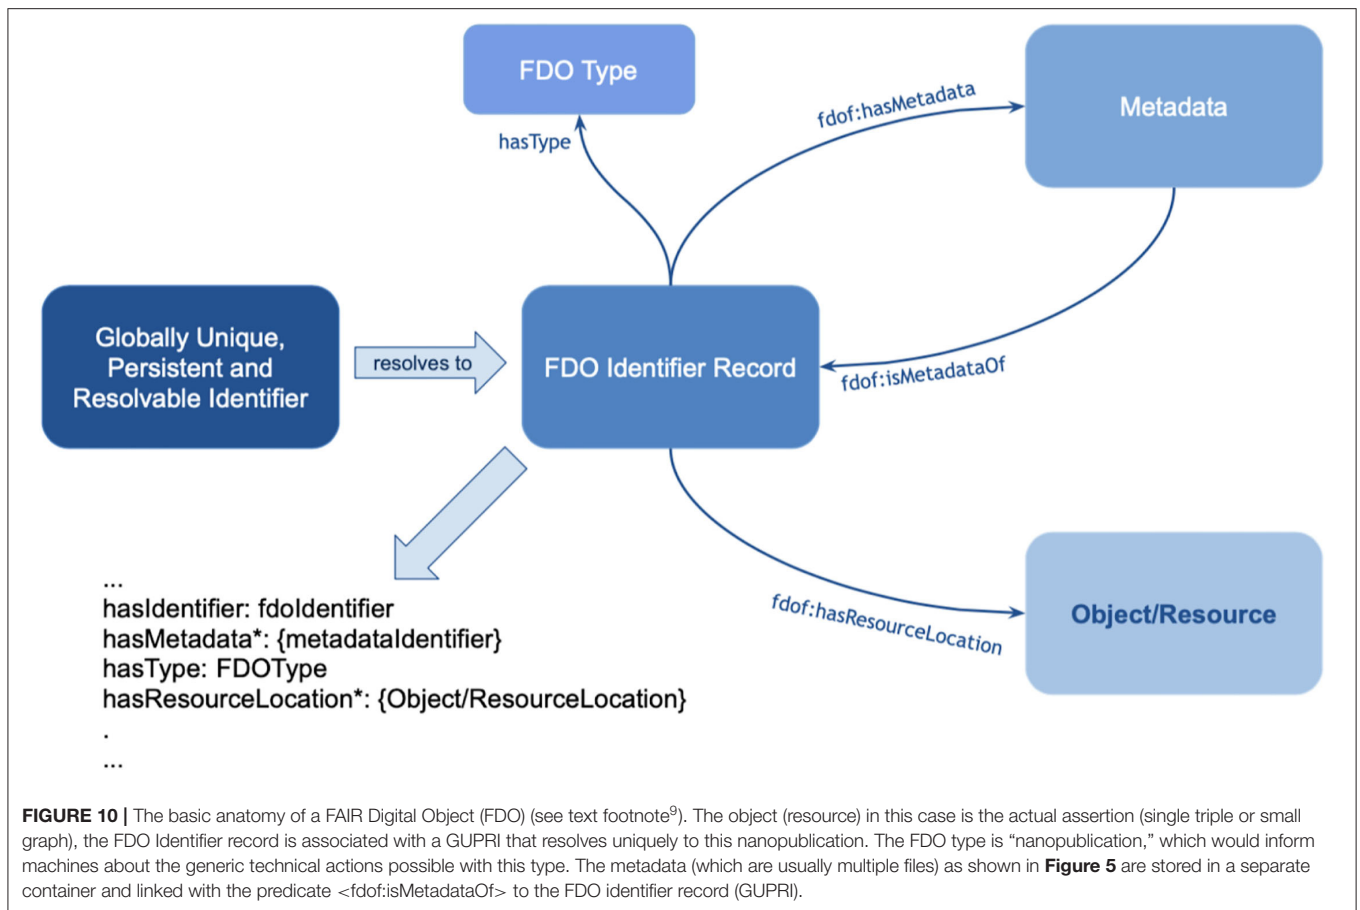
FDO Type

Metadata

fdof:hasMetadata

hasType

Globally Unique, Persistent and Resolvable Identifier

resolves to

FDO Identifier Record

fdof:isMetadataOf

...
hasIdentifier: fdoIdentifier
hasMetadata*: {metadataIdentifier}
hasType: FDOType
hasResourceLocation*: {Object/ResourceLocation}
.
...

fdof:hasResourceLocation

Object/Resource

FIGURE 10 | The basic anatomy of a FAIR Digital Object (FDO) (see text footnote$^9$). The object (resource) in this case is the actual assertion (single triple or small graph), the FDO Identifier record is associated with a GUPRI that resolves uniquely to this nanopublication. The FDO type is "nanopublication," which would inform machines about the generic technical actions possible with this type. The metadata (which are usually multiple files) as shown in Figure 5 are stored in a separate container and linked with the predicate <fdof:isMetadataOf> to the FDO identifier record (GUPRI).